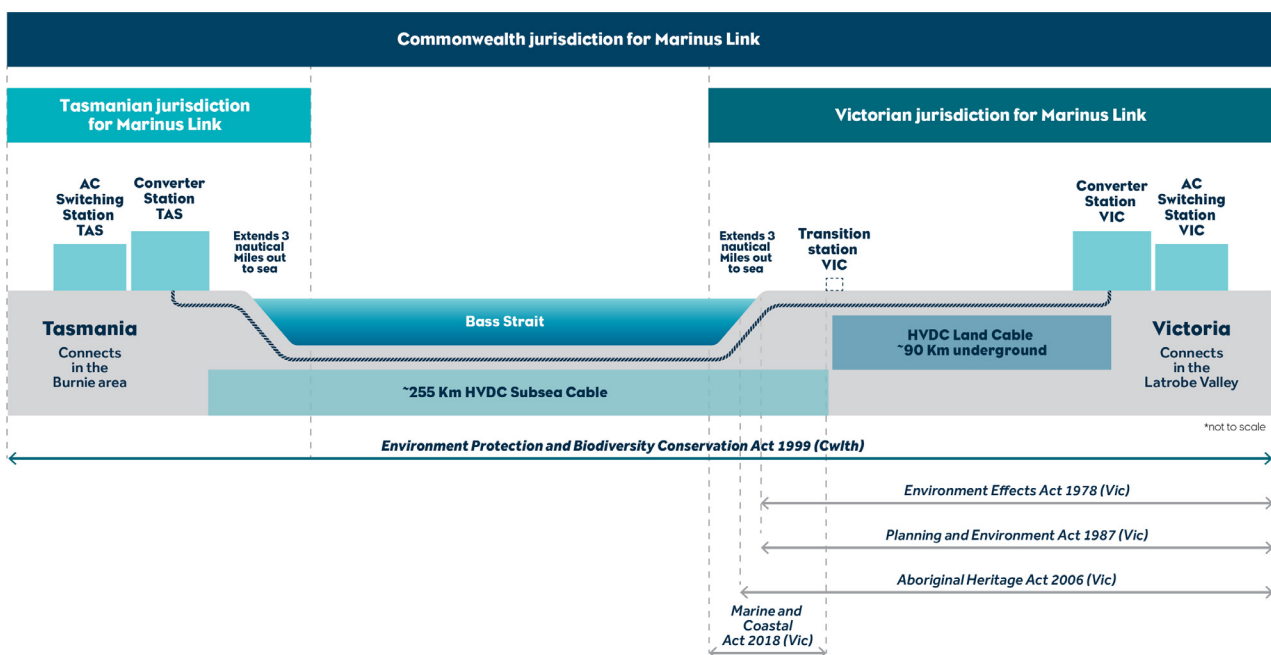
Commonwealth jurisdiction for Marinus Link

Tasmanian jurisdiction for Marinus Link

Victorian jurisdiction for Marinus Link

AC Switching Station TAS

Converter Station TAS

Extends 3 nautical Miles out to sea

Extends 3 nautical Miles out to sea

Transition station VIC

Converter Station VIC

AC Switching Station VIC

Tasmania

Connects in the Burnie area

Bass Strait

HVDC Land Cable ~90 Km underground

Victoria

Connects in the Latrobe Valley

~255 Km HVDC Subsea Cable

*not to scale

Environment Protection and Biodiversity Conservation Act 1999 (Cwlth)

Environment Effects Act 1978 (Vic)

Planning and Environment Act 1987 (Vic)

Aboriginal Heritage Act 2006 (Vic)

Marine and Coastal Act 2018 (Vic)